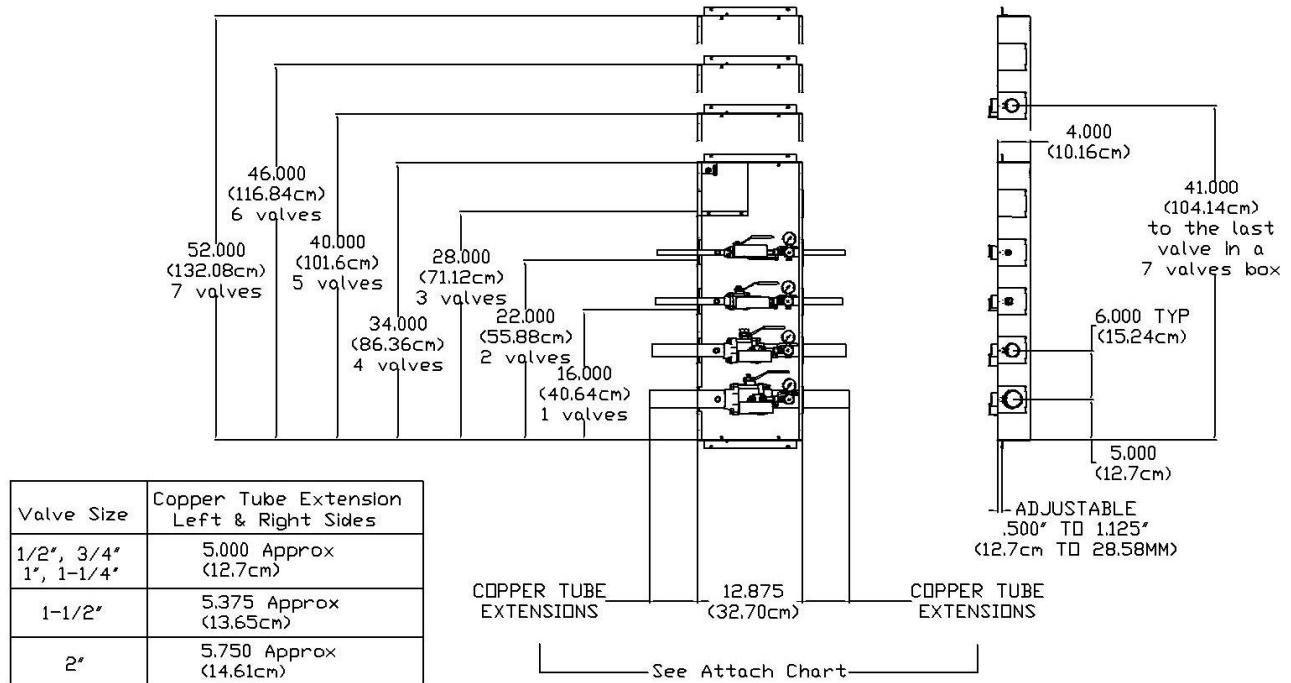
46.000
(116.84cm)
6 valves

52.000
(132.08cm)
7 valves

40.000
(101.6cm)
5 valves

34.000
(86.36cm)
4 valves

28.000
(71.12cm)
3 valves

22.000
(55.88cm)
2 valves

16.000
(40.64cm)
1 valves

4.000
(10.16cm)

41.000
(104.14cm)
to the last
valve in a
7 valves box

6.000 TYP
(15.24cm)

5.000
(12.7cm)

ADJUSTABLE
.500" TO 1.125"
(12.7cm TO 28.58MM)

| Valve Size | Copper Tube Extension Left & Right Sides |
|---|---|
| 1/2", 3/4" 1", 1-1/4" | 5.000 Approx (12.7cm) |
| 1-1/2" | 5.375 Approx (13.65cm) |
| 2" | 5.750 Approx (14.61cm) |

COPPER TUBE
EXTENSIONS

12.875
(32.70cm)

COPPER TUBE
EXTENSIONS

See Attach Chart